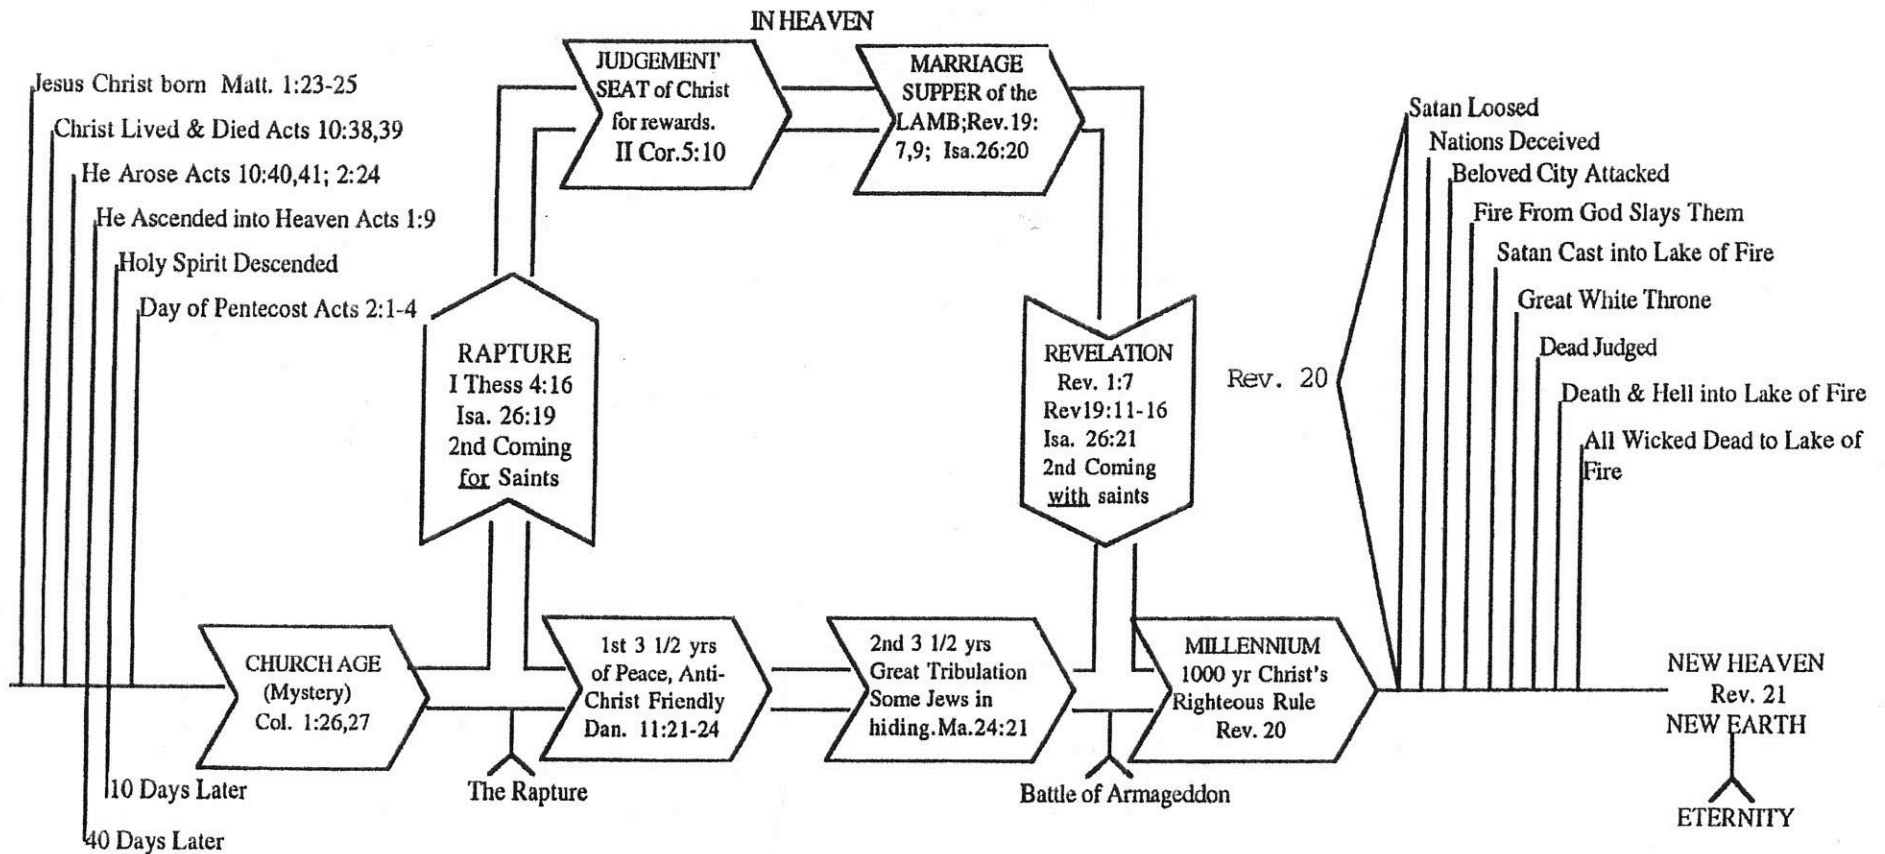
IN HEAVEN

Jesus Christ born Matt. 1:23-25
Christ Lived & Died Acts 10:38,39
He Arose Acts 10:40,41; 2:24
He Ascended into Heaven Acts 1:9
Holy Spirit Descended
Day of Pentecost Acts 2:1-4

JUDGEMENT SEAT of Christ for rewards. II Cor.5:10

MARRIAGE SUPPER of the LAMB;Rev.19: 7,9; Isa.26:20

RAPTURE
I Thess 4:16
Isa. 26:19
2nd Coming for Saints

REVELATION
Rev. 1:7
Rev19:11-16
Isa. 26:21
2nd Coming with saints

Rev. 20

Satan Loosed
Nations Deceived
Beloved City Attacked
Fire From God Slays Them
Satan Cast into Lake of Fire
Great White Throne
Dead Judged
Death & Hell into Lake of Fire
All Wicked Dead to Lake of Fire

CHURCH AGE (Mystery) Col. 1:26,27

1st 3 1/2 yrs of Peace, Anti-Christ Friendly Dan. 11:21-24

2nd 3 1/2 yrs Great Tribulation Some Jews in hiding.Ma.24:21

MILLENNIUM 1000 yr Christ's Righteous Rule Rev. 20

NEW HEAVEN
Rev. 21
NEW EARTH

10 Days Later
40 Days Later
The Rapture
Battle of Armageddon
ETERNITY